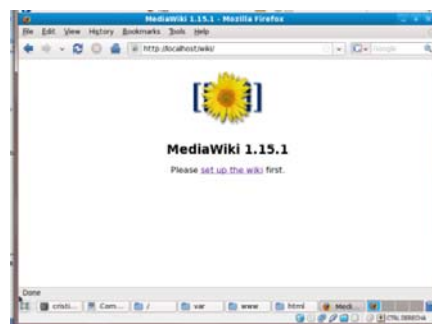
MediaWiki 1.15.1 - Mozilla Firefox

File Edit View History Bookmarks Tools Help

http://localhost/wiki/

Google

MediaWiki 1.15.1

Please set up the wiki first.

Done

cristi... Com... / var www html Medi...